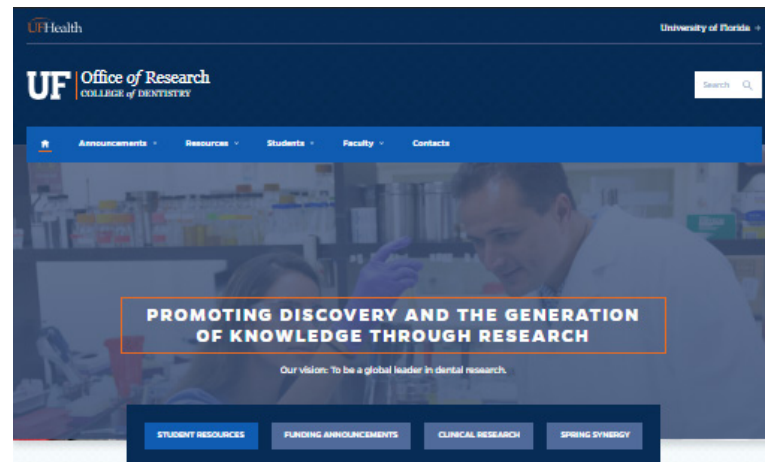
UFHealth

University of Florida →

UF Office of Research
COLLEGE of DENTISTRY

Search

Announcements
Resources
Students
Faculty
Contacts

PROMOTING DISCOVERY AND THE GENERATION OF KNOWLEDGE THROUGH RESEARCH

Our vision: To be a global leader in dental research.

STUDENT RESOURCES
FUNDING ANNOUNCEMENTS
CLINICAL RESEARCH
SPRING SYNERGY